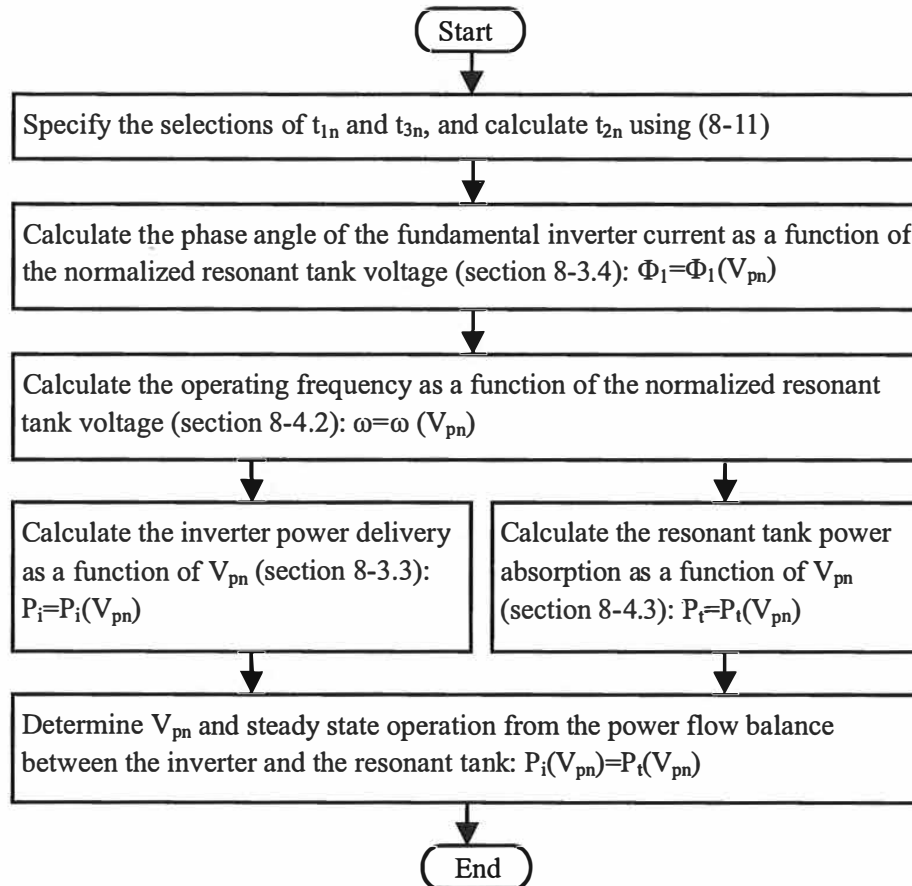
Start

Specify the selections of $t_{1n}$ and $t_{3n}$, and calculate $t_{2n}$ using (8-11)

Calculate the phase angle of the fundamental inverter current as a function of the normalized resonant tank voltage (section 8-3.4): $\Phi_1=\Phi_1(V_{pn})$

Calculate the operating frequency as a function of the normalized resonant tank voltage (section 8-4.2): $\omega=\omega\ (V_{pn})$

Calculate the inverter power delivery as a function of $V_{pn}$ (section 8-3.3): $P_i=P_i(V_{pn})$

Calculate the resonant tank power absorption as a function of $V_{pn}$ (section 8-4.3): $P_t=P_t(V_{pn})$

Determine $V_{pn}$ and steady state operation from the power flow balance between the inverter and the resonant tank: $P_i(V_{pn})=P_t(V_{pn})$

End